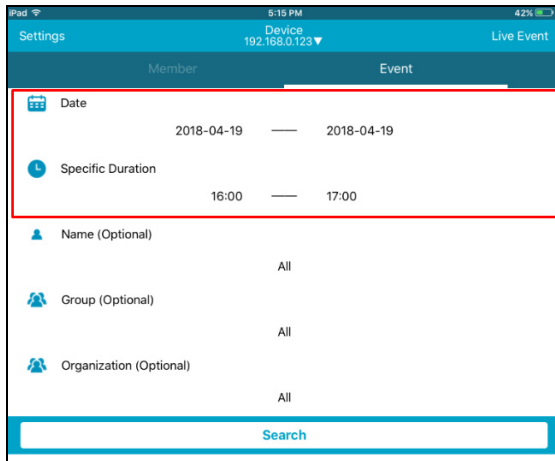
iPad
5:15 PM
42%
Settings
Device
192.168.0.123▼
Live Event
Member
Event
Date
2018-04-19 —— 2018-04-19
Specific Duration
16:00 —— 17:00
Name (Optional)
All
Group (Optional)
All
Organization (Optional)
All
Search